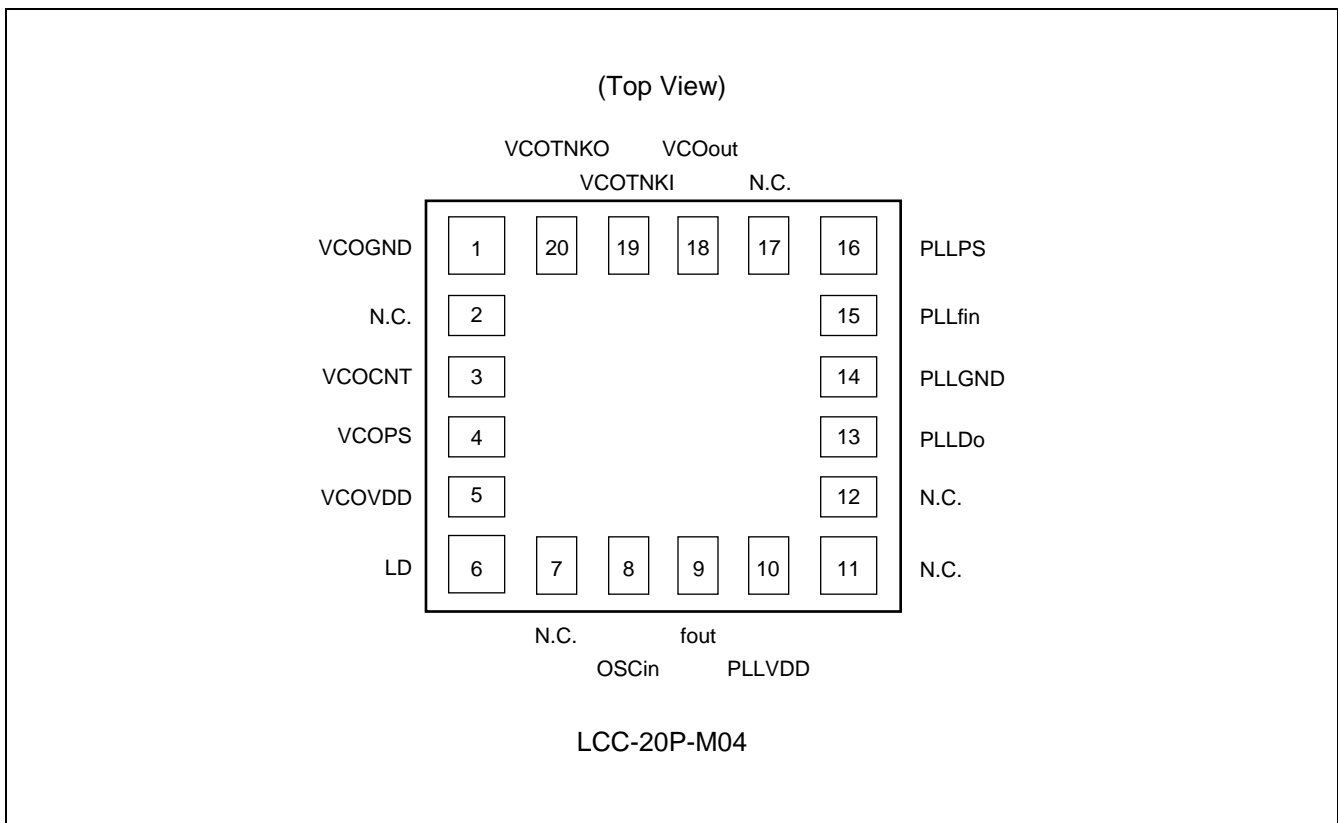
(Top View)

VCOTNKO VCOout

VCOTNKI N.C.

VCOGND 1 20 19 18 17 16 PLLPS

N.C. 2 15 PLLfin

VCOCNT 3 14 PLLGND

VCOPS 4 13 PLLDo

VCOVDD 5 12 N.C.

LD 6 7 8 9 10 11 N.C.

N.C. fout

OSCin PLLVDD

LCC-20P-M04